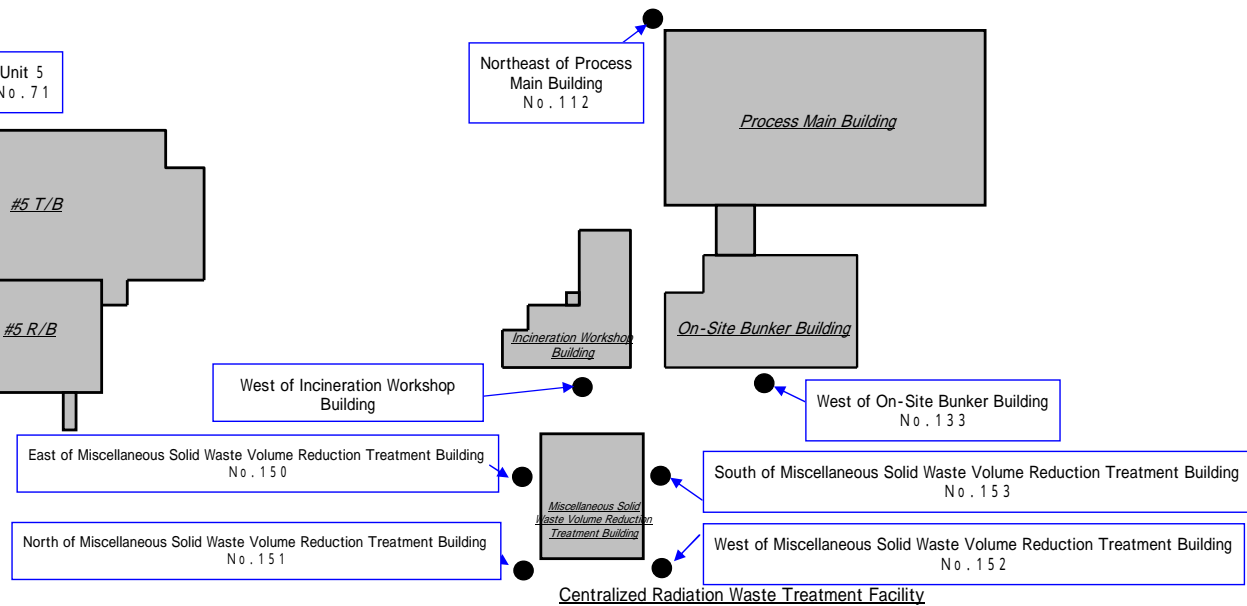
Unit 5
No.71

#5 T/B

#5 R/B

Northeast of Process Main Building
No.112

Process Main Building

Incineration Workshop Building

On-Site Bunker Building

West of Incineration Workshop Building

West of On-Site Bunker Building
No.133

East of Miscellaneous Solid Waste Volume Reduction Treatment Building
No.150

Miscellaneous Solid Waste Volume Reduction Treatment Building

South of Miscellaneous Solid Waste Volume Reduction Treatment Building
No.153

North of Miscellaneous Solid Waste Volume Reduction Treatment Building
No.151

West of Miscellaneous Solid Waste Volume Reduction Treatment Building
No.152

Centralized Radiation Waste Treatment Facility